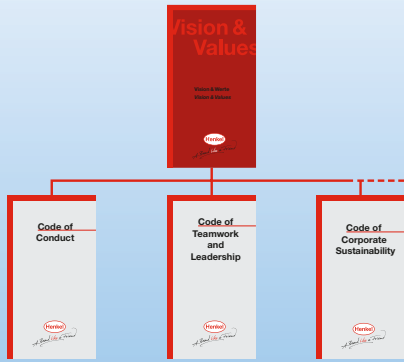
Vision & Values

Vision & Werte
Vision & Valeurs

Henkel
A Brand like a Friend

Code of Conduct

Henkel
A Brand like a Friend

Code of Teamwork and Leadership

Henkel
A Brand like a Friend

Code of Corporate Sustainability

Henkel
A Brand like a Friend